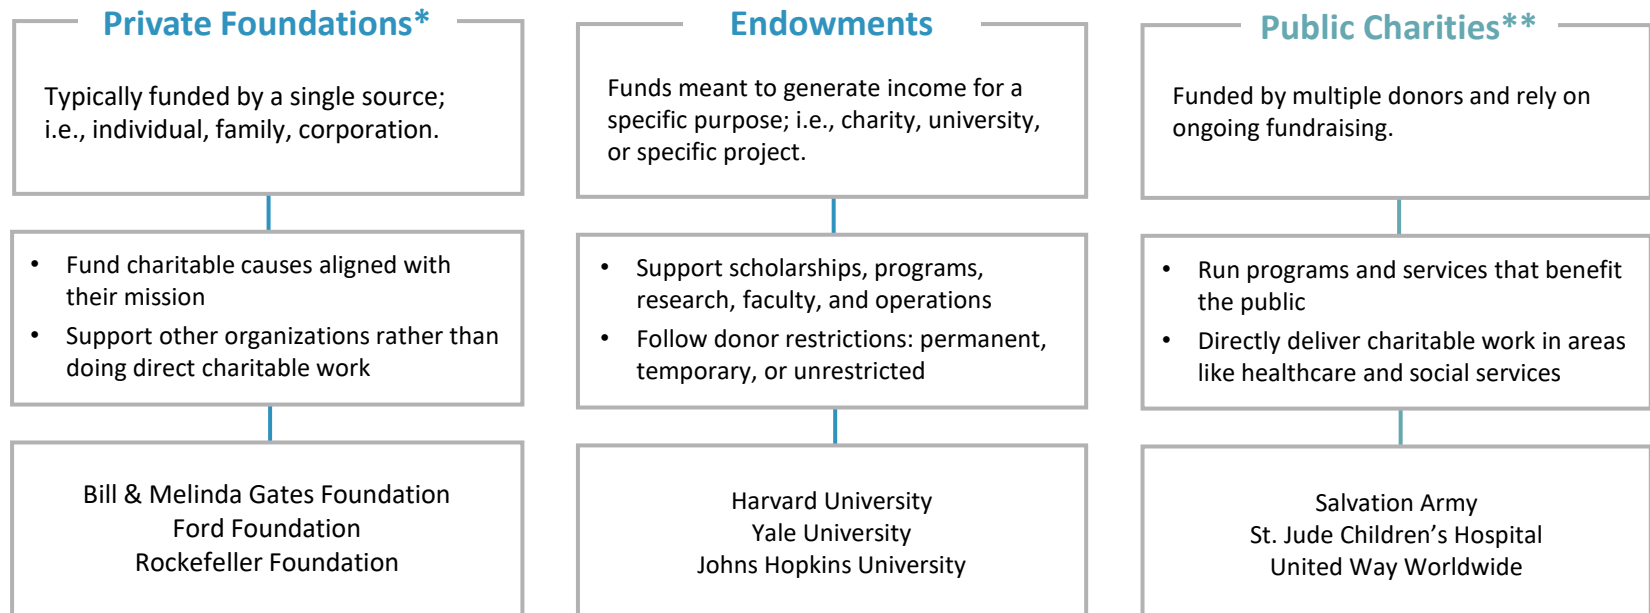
Private Foundations*

Typically funded by a single source; i.e., individual, family, corporation.

• Fund charitable causes aligned with their mission
• Support other organizations rather than doing direct charitable work

Bill & Melinda Gates Foundation
Ford Foundation
Rockefeller Foundation

Endowments

Funds meant to generate income for a specific purpose; i.e., charity, university, or specific project.

• Support scholarships, programs, research, faculty, and operations
• Follow donor restrictions: permanent, temporary, or unrestricted

Harvard University
Yale University
Johns Hopkins University

Public Charities**

Funded by multiple donors and rely on ongoing fundraising.

• Run programs and services that benefit the public
• Directly deliver charitable work in areas like healthcare and social services

Salvation Army
St. Jude Children's Hospital
United Way Worldwide